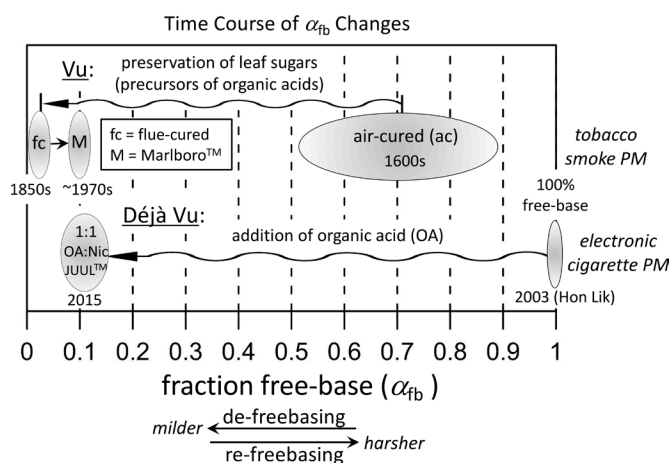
Time Course of $\alpha_{fb}$ Changes

Vu:

preservation of leaf sugars (precursors of organic acids)

fc

M

fc = flue-cured
M = Marlboro$^{TM}$

air-cured (ac)
1600s

tobacco smoke PM

1850s

~1970s

100% free-base

Déjà Vu:

1:1
OA:Nic
JUUL$^{TM}$
2015

addition of organic acid (OA)

electronic cigarette PM

2003 (Hon Lik)

0 0.1 0.2 0.3 0.4 0.5 0.6 0.7 0.8 0.9 1

fraction free-base ($\alpha_{fb}$)

milder

de-freebasing

harsher

re-freebasing